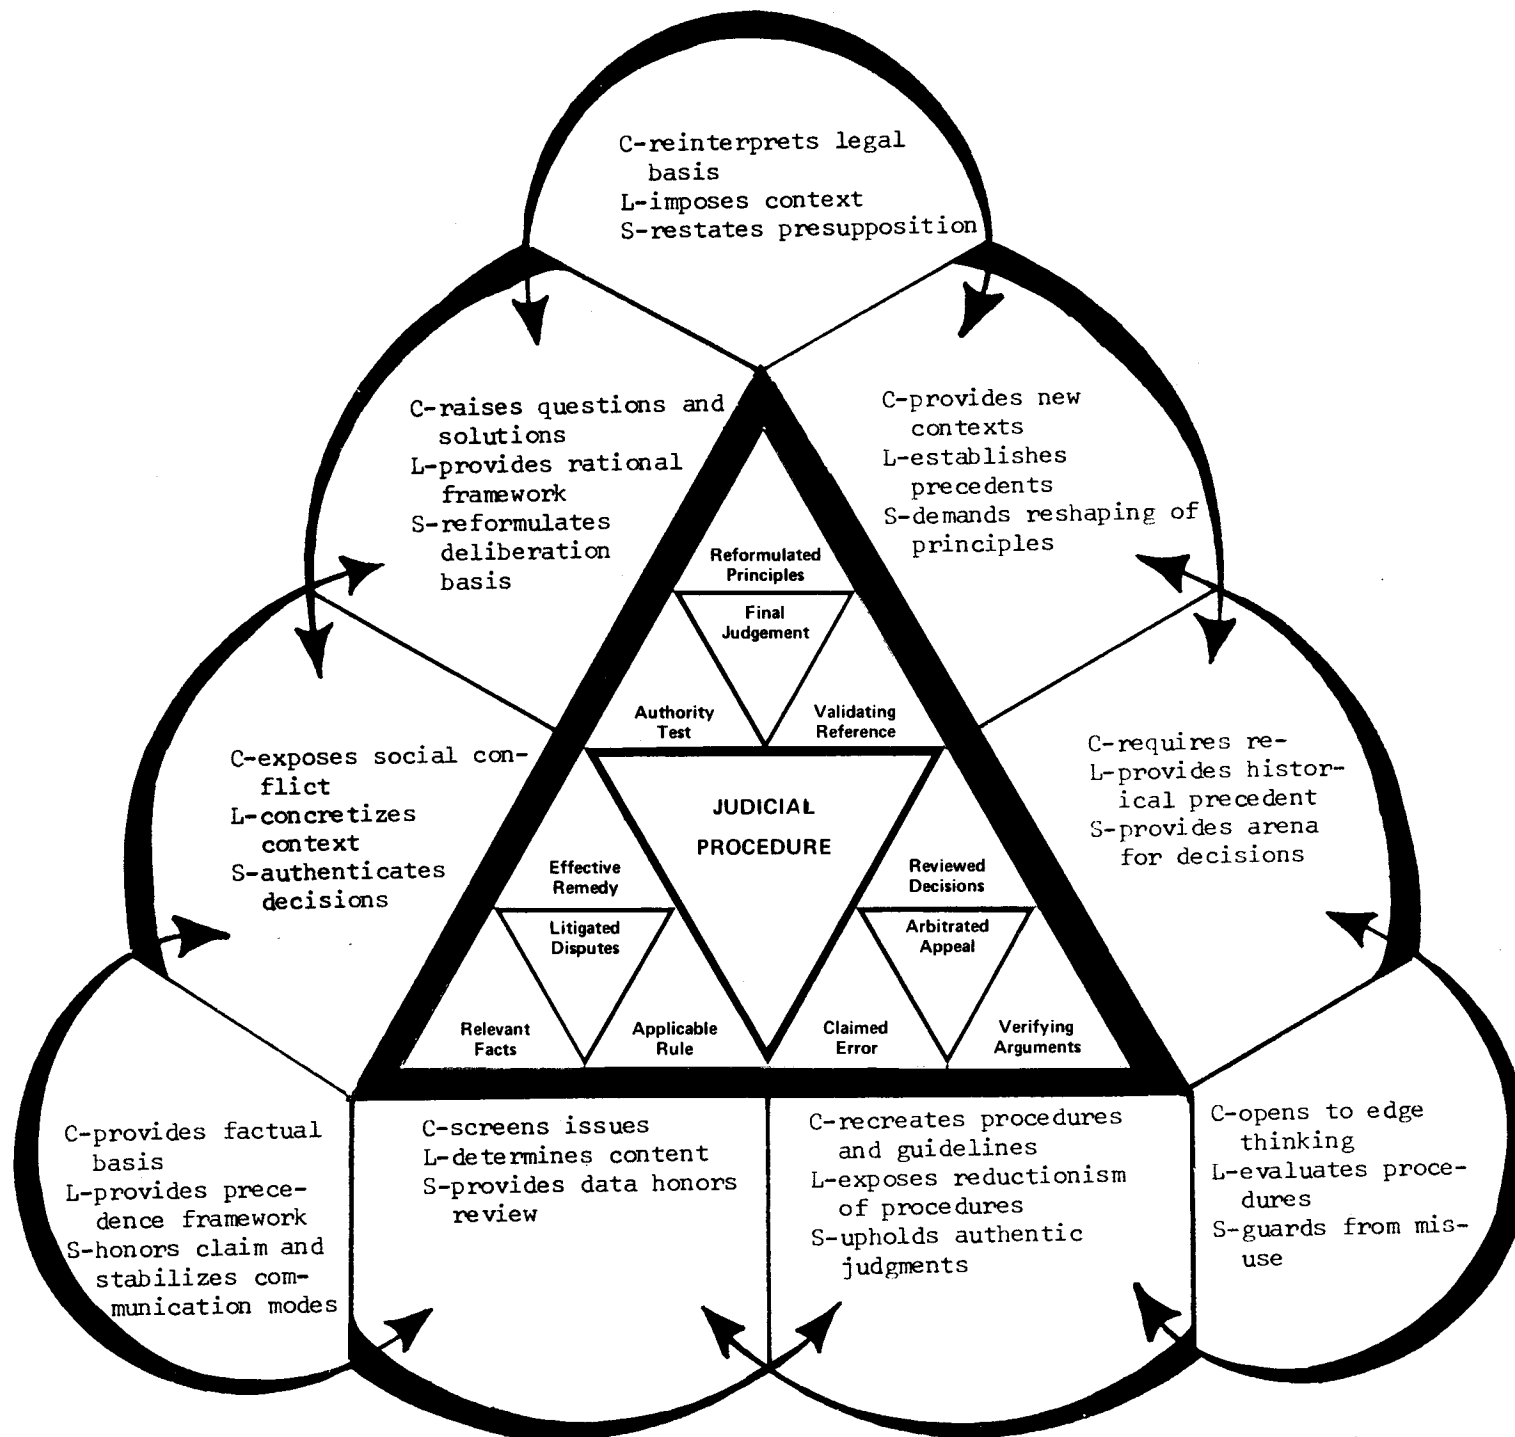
C-reinterprets legal basis
L-imposes context
S-restates presupposition

C-raises questions and solutions
L-provides rational framework
S-reformulates deliberation basis

C-provides new contexts
L-establishes precedents
S-demands reshaping of principles

Reformulated Principles

Final Judgement

Authority Test

Validating Reference

C-exposes social conflict
L-concretizes context
S-authenticates decisions

JUDICIAL PROCEDURE

C-requires re-
L-provides historical precedent
S-provides arena for decisions

Effective Remedy

Litigated Disputes

Relevant Facts

Applicable Rule

Reviewed Decisions

Arbitrated Appeal

Claimed Error

Verifying Arguments

C-provides factual basis
L-provides precedence framework
S-honors claim and stabilizes communication modes

C-screens issues
L-determines content
S-provides data honors review

C-recreates procedures and guidelines
L-exposes reductionism of procedures
S-upholds authentic judgments

C-opens to edge thinking
L-evaluates procedures
S-guards from misuse